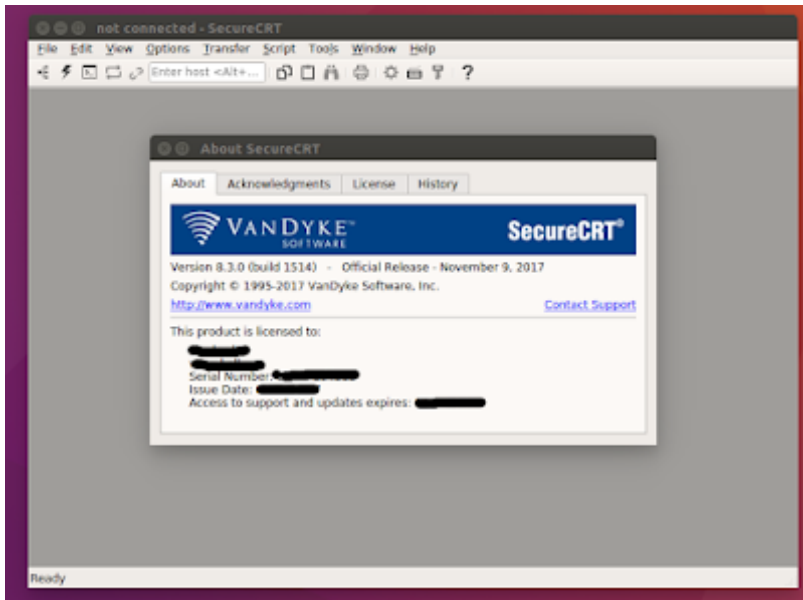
not connected - SecureCRT

File Edit View Options Transfer Script Tools Window Help

Enter host <Alt+...

About SecureCRT

About | Acknowledgments | License | History

VanDyke® SOFTWARE

SecureCRT®

Version 8.3.0 (build 1514) - Official Release - November 9, 2017

Copyright © 1995-2017 VanDyke Software, Inc.

http://www.vandyke.com

Contact Support

This product is licensed to:

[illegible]
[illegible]
Serial Number: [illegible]
Issue Date: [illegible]
Access to support and updates expires: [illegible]

Ready